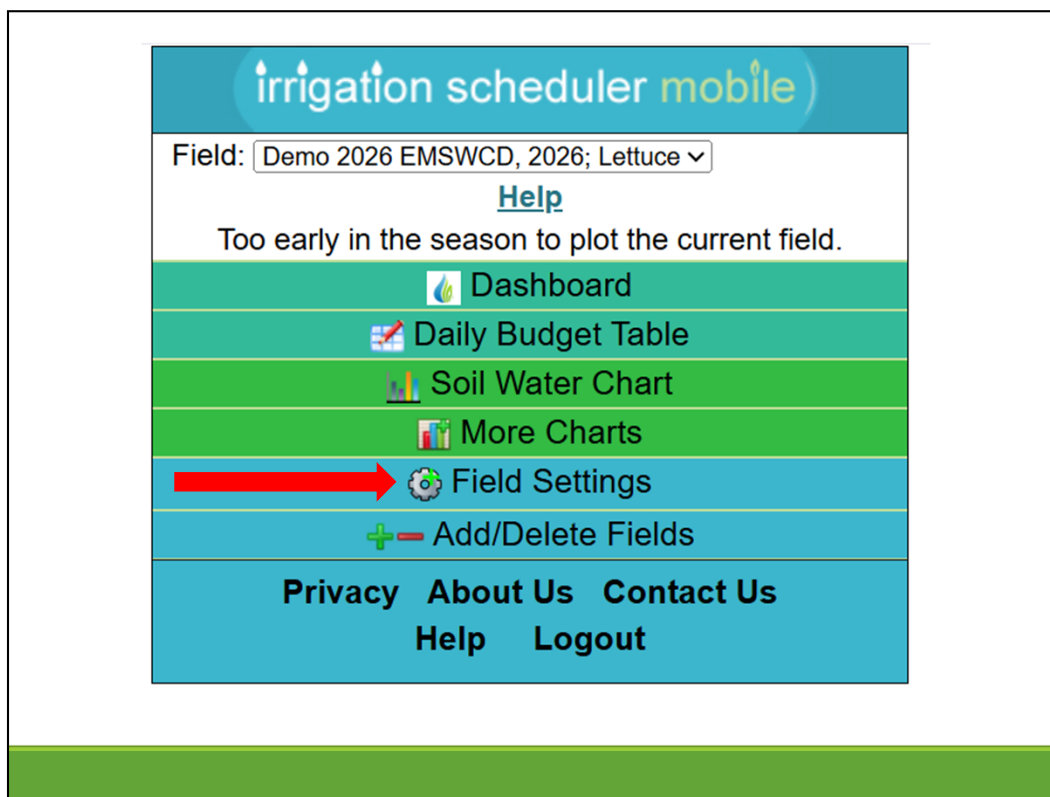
irrigation scheduler mobile

Field: Demo 2026 EMSWCD, 2026; Lettuce

Help

Too early in the season to plot the current field.

Dashboard

Daily Budget Table

Soil Water Chart

More Charts

Field Settings

Add/Delete Fields

Privacy About Us Contact Us

Help Logout